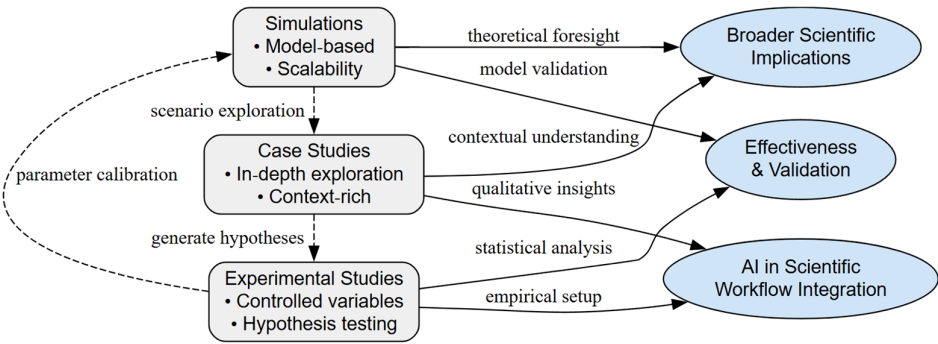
Simulations
• Model-based
• Scalability

theoretical foresight

model validation

Broader Scientific Implications

scenario exploration

parameter calibration

Case Studies
• In-depth exploration
• Context-rich

contextual understanding

Effectiveness & Validation

qualitative insights

generate hypotheses

statistical analysis

Experimental Studies
• Controlled variables
• Hypothesis testing

empirical setup

AI in Scientific Workflow Integration